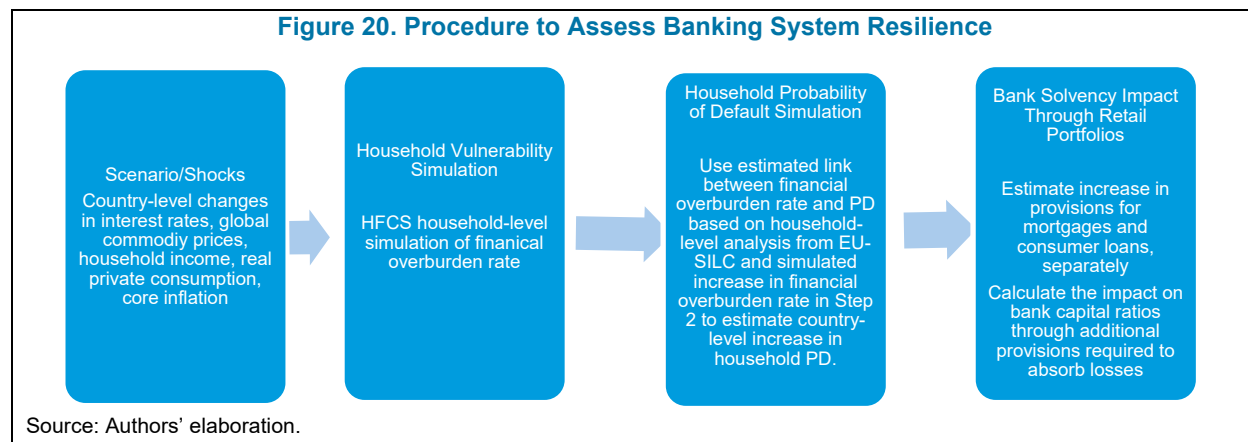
Figure 20. Procedure to Assess Banking System Resilience

Scenario/Shocks

Country-level changes in interest rates, global commodiy prices, household income, real private consumption, core inflation

Household Vulnerability Simulation

HFCS household-level simulation of finanical overburden rate

Household Probability of Default Simulation

Use estimated link between financial overburden rate and PD based on household-level analysis from EU-SILC and simulated increase in financial overburden rate in Step 2 to estimate country-level increase in household PD.

Bank Solvency Impact Through Retail Portfolios

Estimate increase in provisions for mortgages and consumer loans, separately

Calculate the impact on bank capital ratios through additional provisions required to absorb losses

Source: Authors' elaboration.